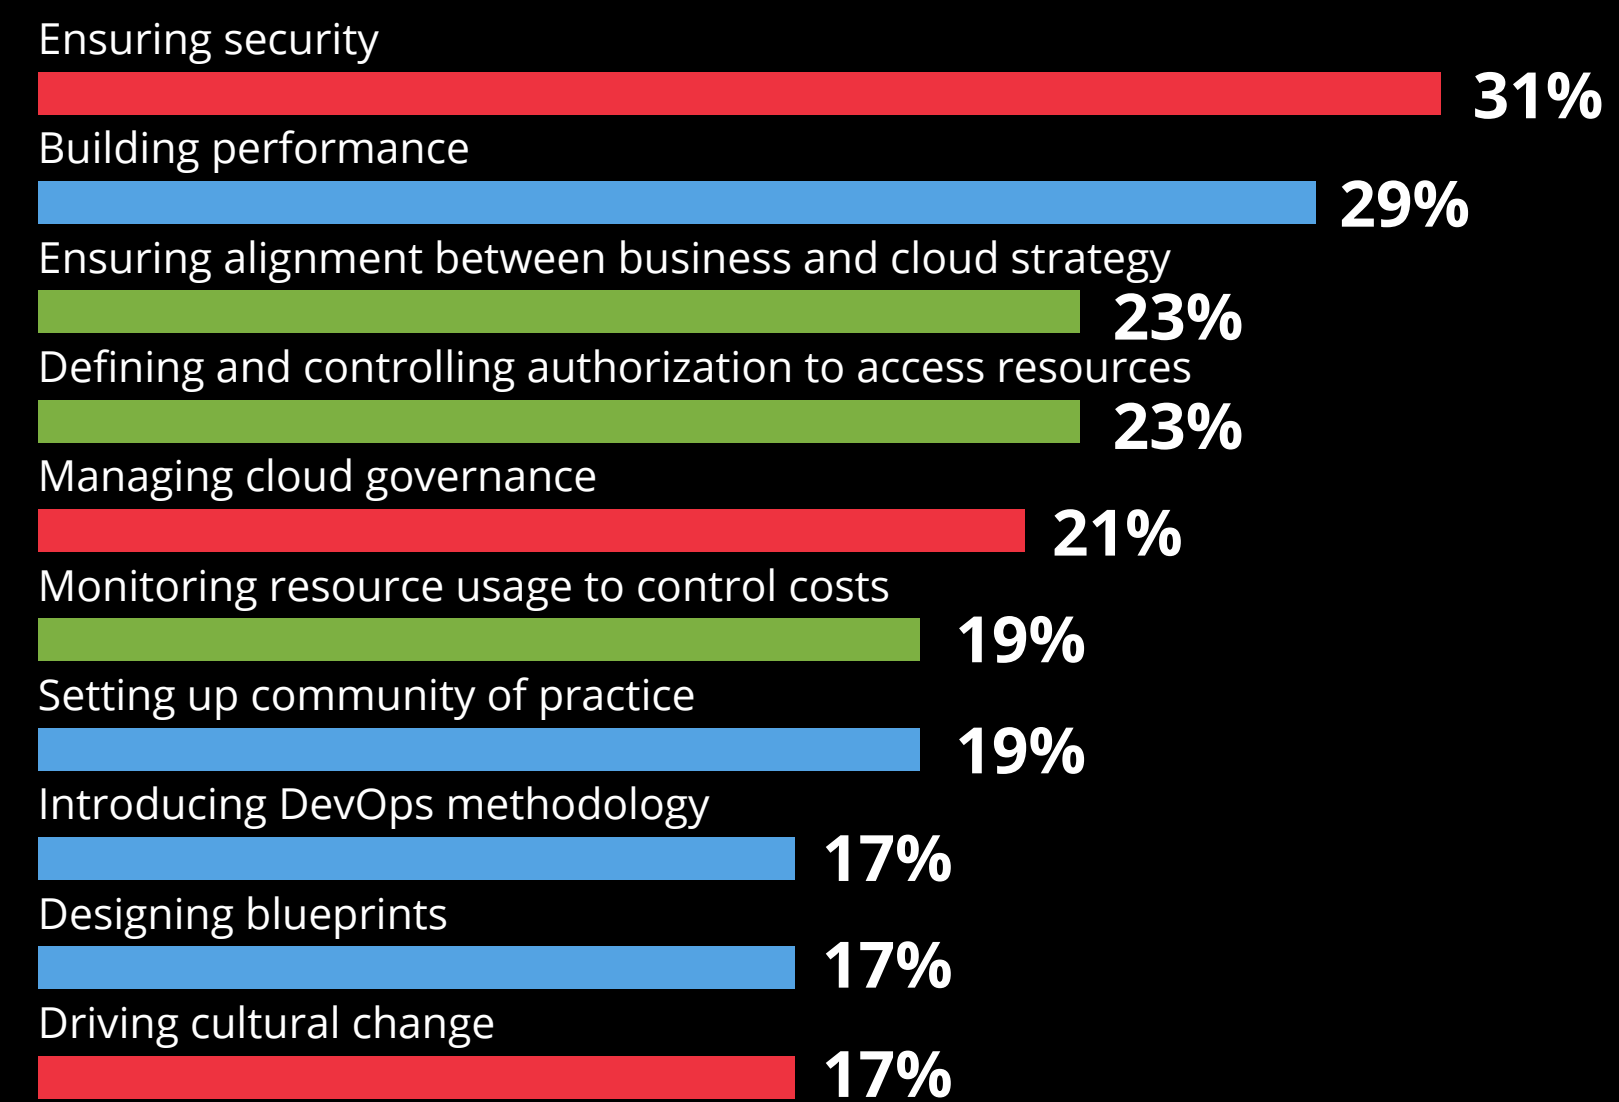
Ensuring security
31%
Building performance
29%
Ensuring alignment between business and cloud strategy
23%
Defining and controlling authorization to access resources
23%
Managing cloud governance
21%
Monitoring resource usage to control costs
19%
Setting up community of practice
19%
Introducing DevOps methodology
17%
Designing blueprints
17%
Driving cultural change
17%